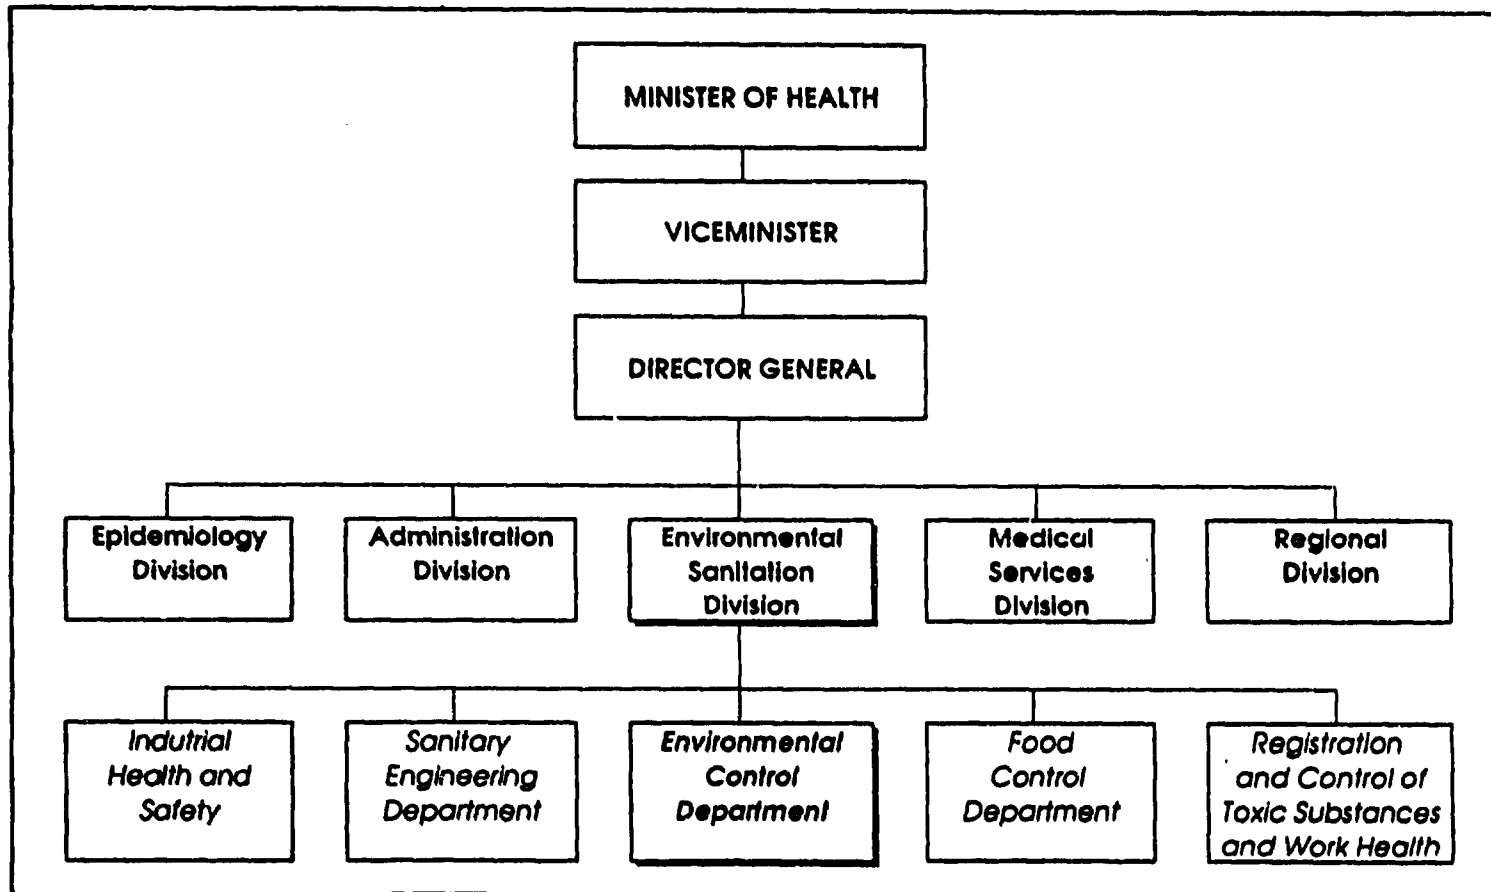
MINISTER OF HEALTH

VICEMINISTER

DIRECTOR GENERAL

Epidemiology Division

Administration Division

Environmental Sanitation Division

Medical Services Division

Regional Division

Indutrial Health and Safety

Sanitary Engineering Department

Environmental Control Department

Food Control Department

Registration and Control of Toxic Substances and Work Health